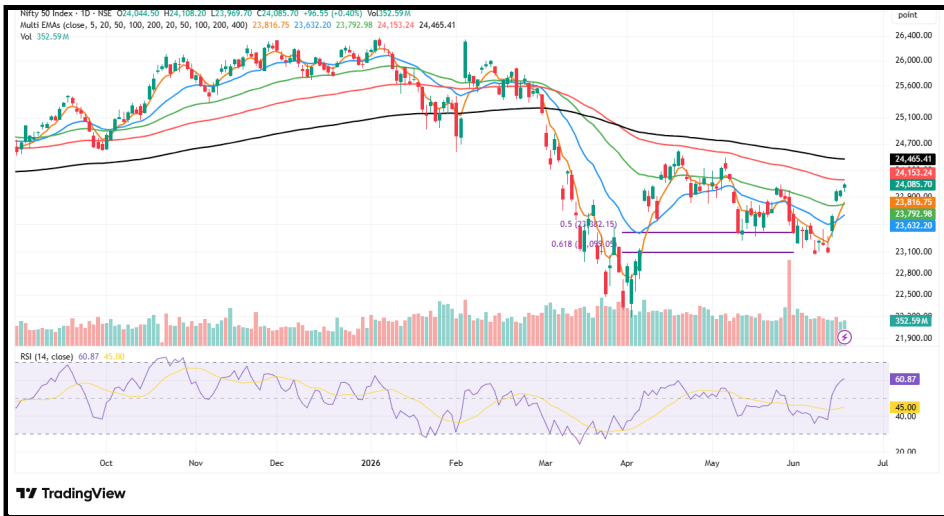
Nifty 50 Index · 1D · NSE O24,044.50 H24,108.20 L23,969.70 C24,085.70 +96.55 (+0.40%) Vol352.59M
Multi EMAs (close, 5, 20, 50, 100, 200, 20, 50, 100, 200, 400) 23,816.75 23,632.20 23,792.98 24,153.24 24,465.41
Vol 352.59M

point
26,400.00
26,000.00
25,600.00
25,100.00
24,700.00
24,465.41
24,153.24
24,085.70
23,816.75
23,792.98
23,632.20
23,100.00
22,800.00
22,500.00
352.59M
21,900.00

0.5 (23,382.15)
0.618 ([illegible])

RSI (14, close) 60.87 45.00
60.87
45.00
40.00
20.00

Oct Nov Dec 2026 Feb Mar Apr May Jun Jul

TradingView